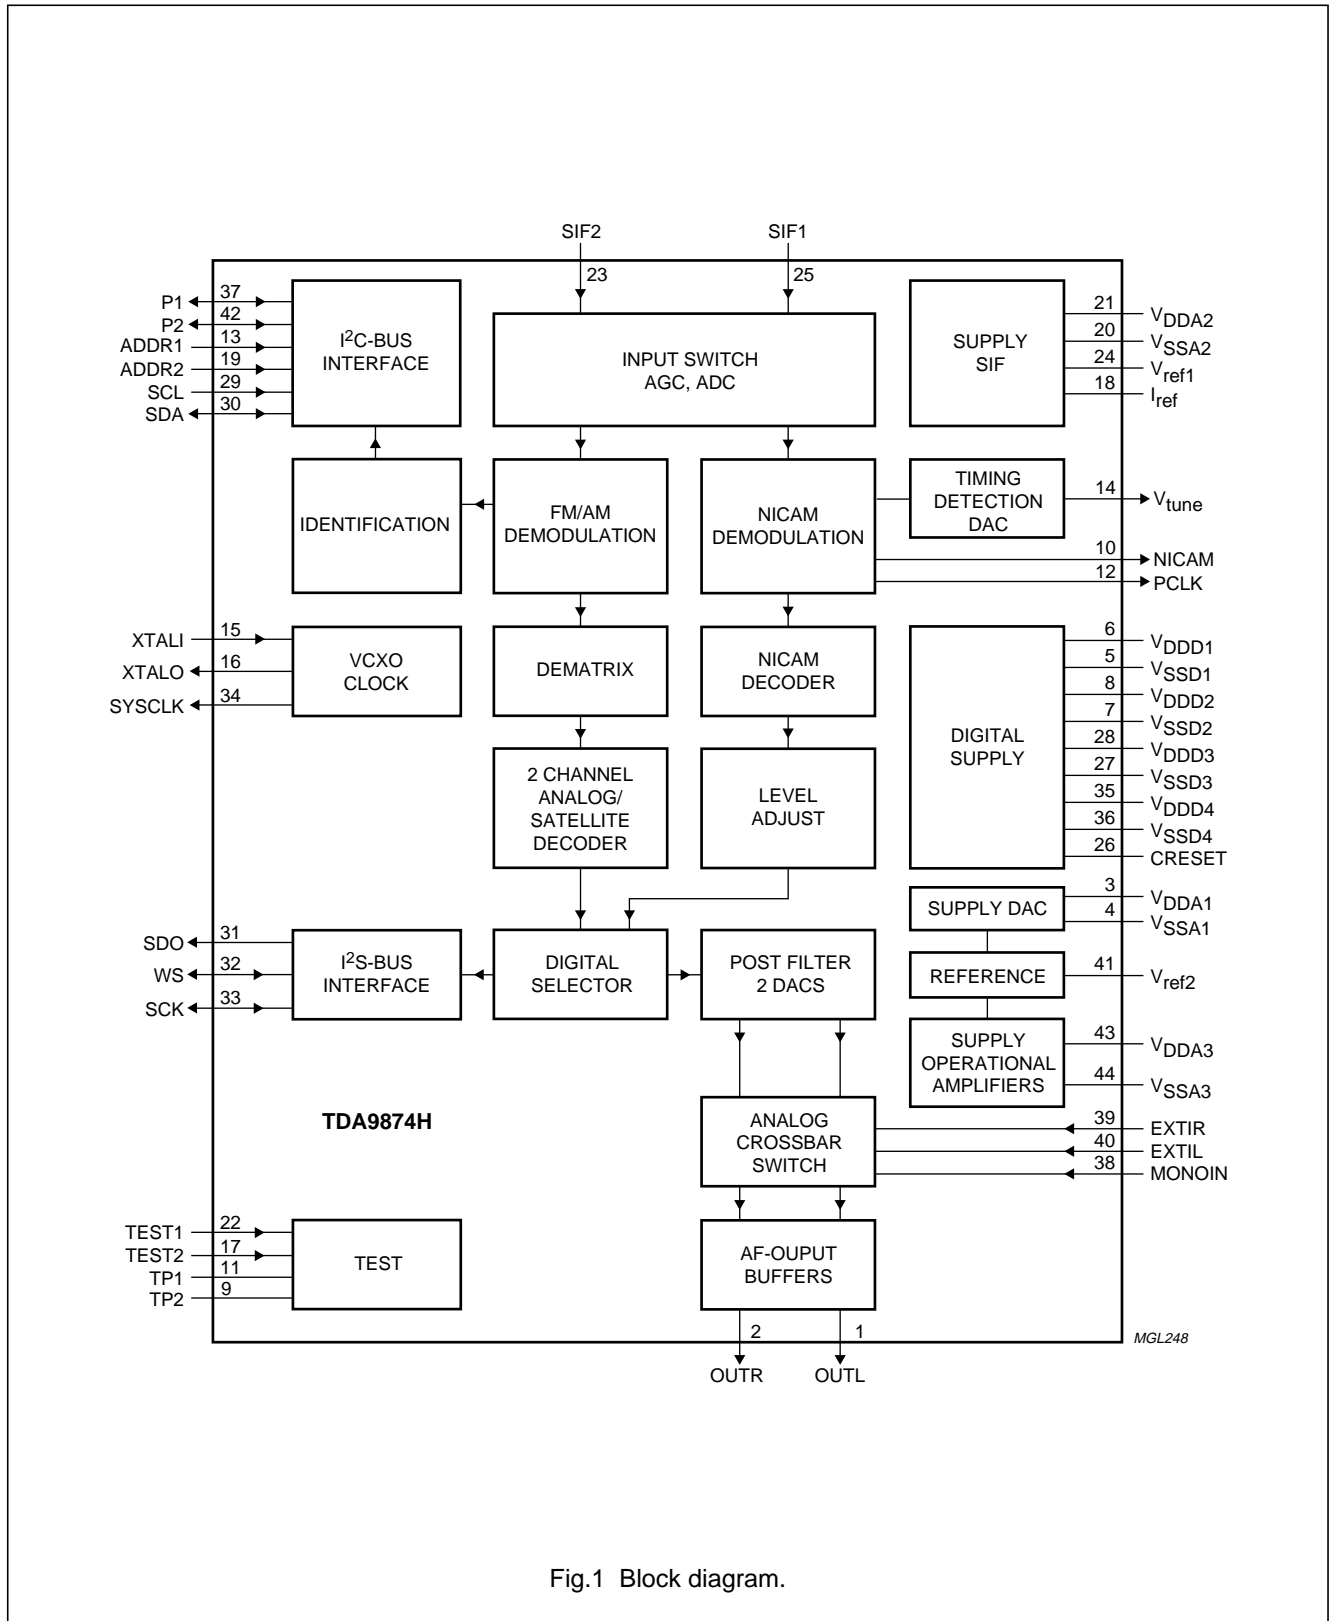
SIF2
23
SIF1
25

P1 37
P2 42
ADDR1 13
ADDR2 19
SCL 29
SDA 30

I$^2$C-BUS INTERFACE

INPUT SWITCH AGC, ADC

SUPPLY SIF

21 $V_{DDA2}$
20 $V_{SSA2}$
24 $V_{ref1}$
18 $I_{ref}$

IDENTIFICATION

FM/AM DEMODULATION

NICAM DEMODULATION

TIMING DETECTION DAC

14 $V_{tune}$
10 NICAM
12 PCLK

XTALI 15
XTALO 16
SYSCLK 34

VCXO CLOCK

DEMATRIX

NICAM DECODER

DIGITAL SUPPLY

6 $V_{DDD1}$
5 $V_{SSD1}$
8 $V_{DDD2}$
7 $V_{SSD2}$
28 $V_{DDD3}$
27 $V_{SSD3}$
35 $V_{DDD4}$
36 $V_{SSD4}$
26 CRESET

2 CHANNEL ANALOG/ SATELLITE DECODER

LEVEL ADJUST

SUPPLY DAC

3 $V_{DDA1}$
4 $V_{SSA1}$

SDO 31
WS 32
SCK 33

I$^2$S-BUS INTERFACE

DIGITAL SELECTOR

POST FILTER 2 DACS

REFERENCE

41 $V_{ref2}$

SUPPLY OPERATIONAL AMPLIFIERS

43 $V_{DDA3}$
44 $V_{SSA3}$

TDA9874H

ANALOG CROSSBAR SWITCH

39 EXTIR
40 EXTIL
38 MONOIN

TEST1 22
TEST2 17
TP1 11
TP2 9

TEST

AF-OUPUT BUFFERS

2
1
OUTR
OUTL

MGL248

Fig.1 Block diagram.